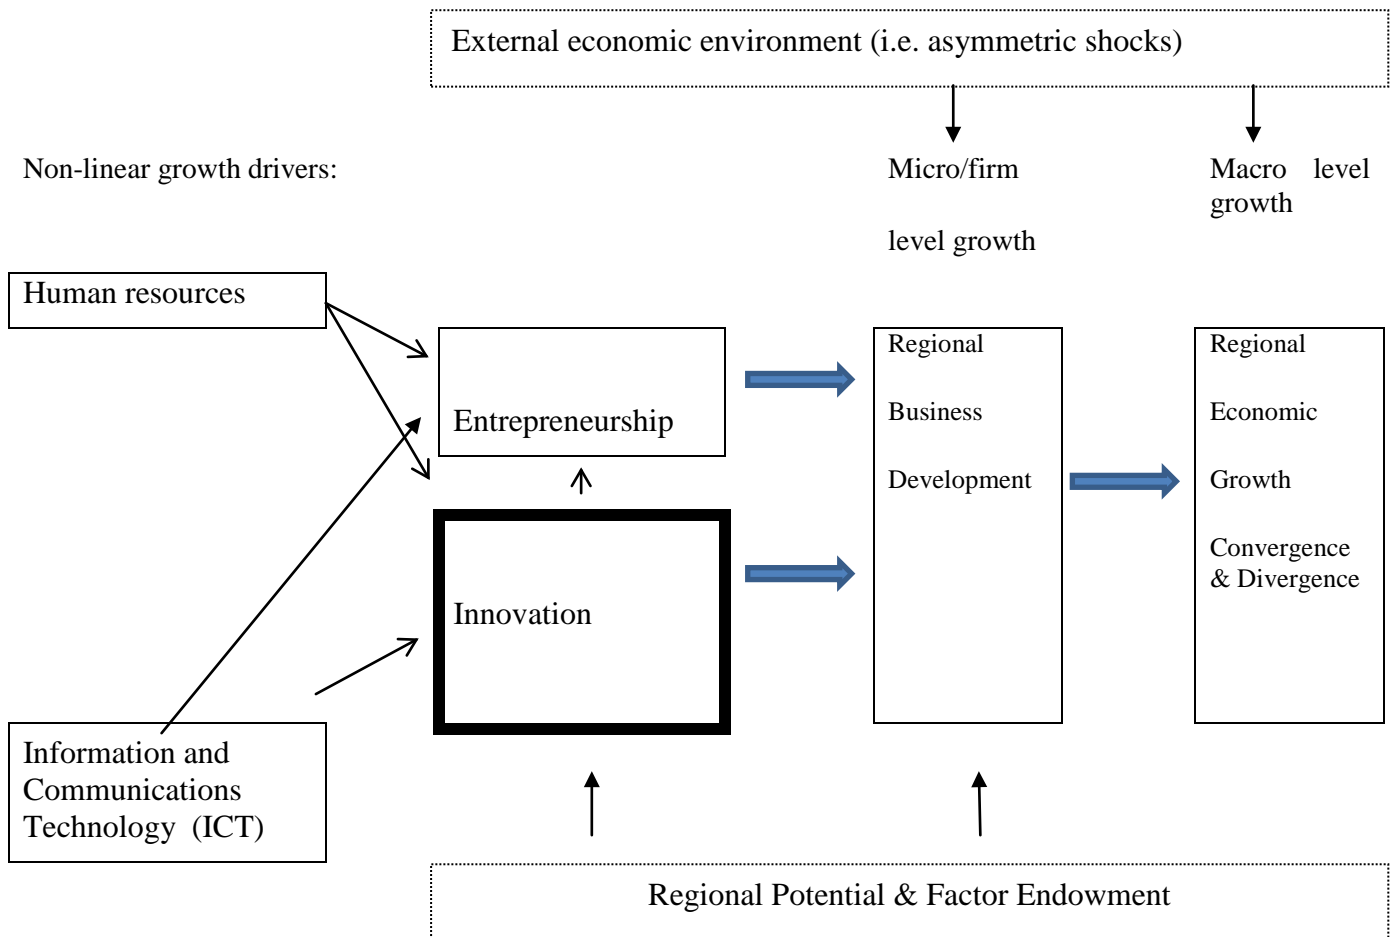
External economic environment (i.e. asymmetric shocks)

Non-linear growth drivers:

Micro/firm level growth

Macro level growth

Human resources

Entrepreneurship

Innovation

Information and Communications Technology (ICT)

Regional Business Development

Regional Economic Growth Convergence & Divergence

Regional Potential & Factor Endowment